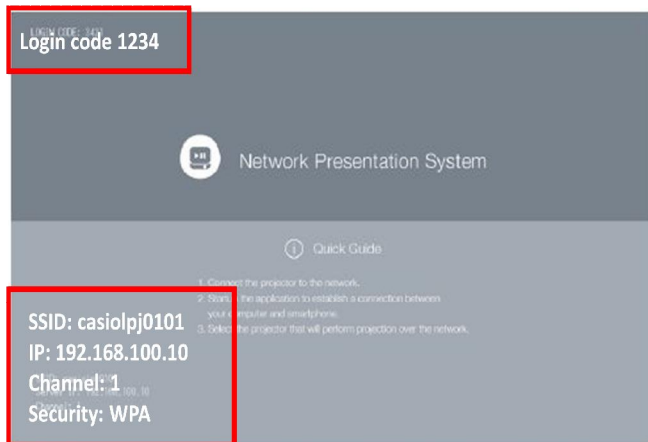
LOGIN CODE: 3421

Login code 1234

Network Presentation System

Quick Guide

1. Connect the projector to the network.
2. Start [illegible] application to establish a connection between your computer and smartphone.
3. Select the projector that will perform projection over the network.

SSID: casiolpj0101
IP: 192.168.100.10
Channel: 1
Security: WPA